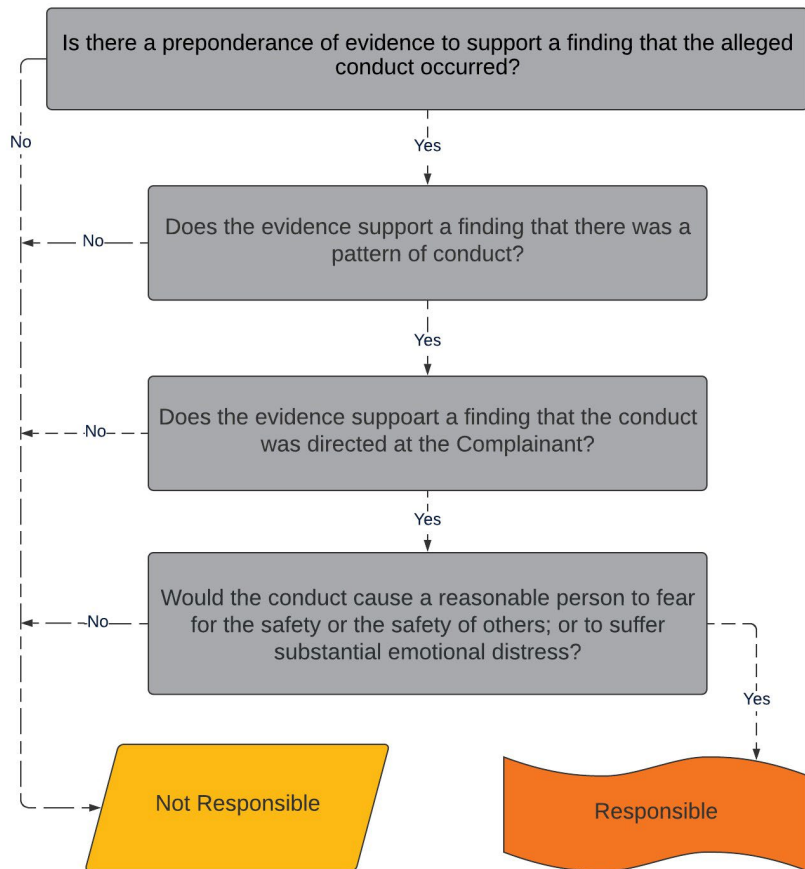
Is there a preponderance of evidence to support a finding that the alleged conduct occurred?

No

Yes

Does the evidence support a finding that there was a pattern of conduct?

No

Yes

Does the evidence suppoart a finding that the conduct was directed at the Complainant?

No

Yes

Would the conduct cause a reasonable person to fear for the safety or the safety of others; or to suffer substantial emotional distress?

No

Yes

Not Responsible

Responsible